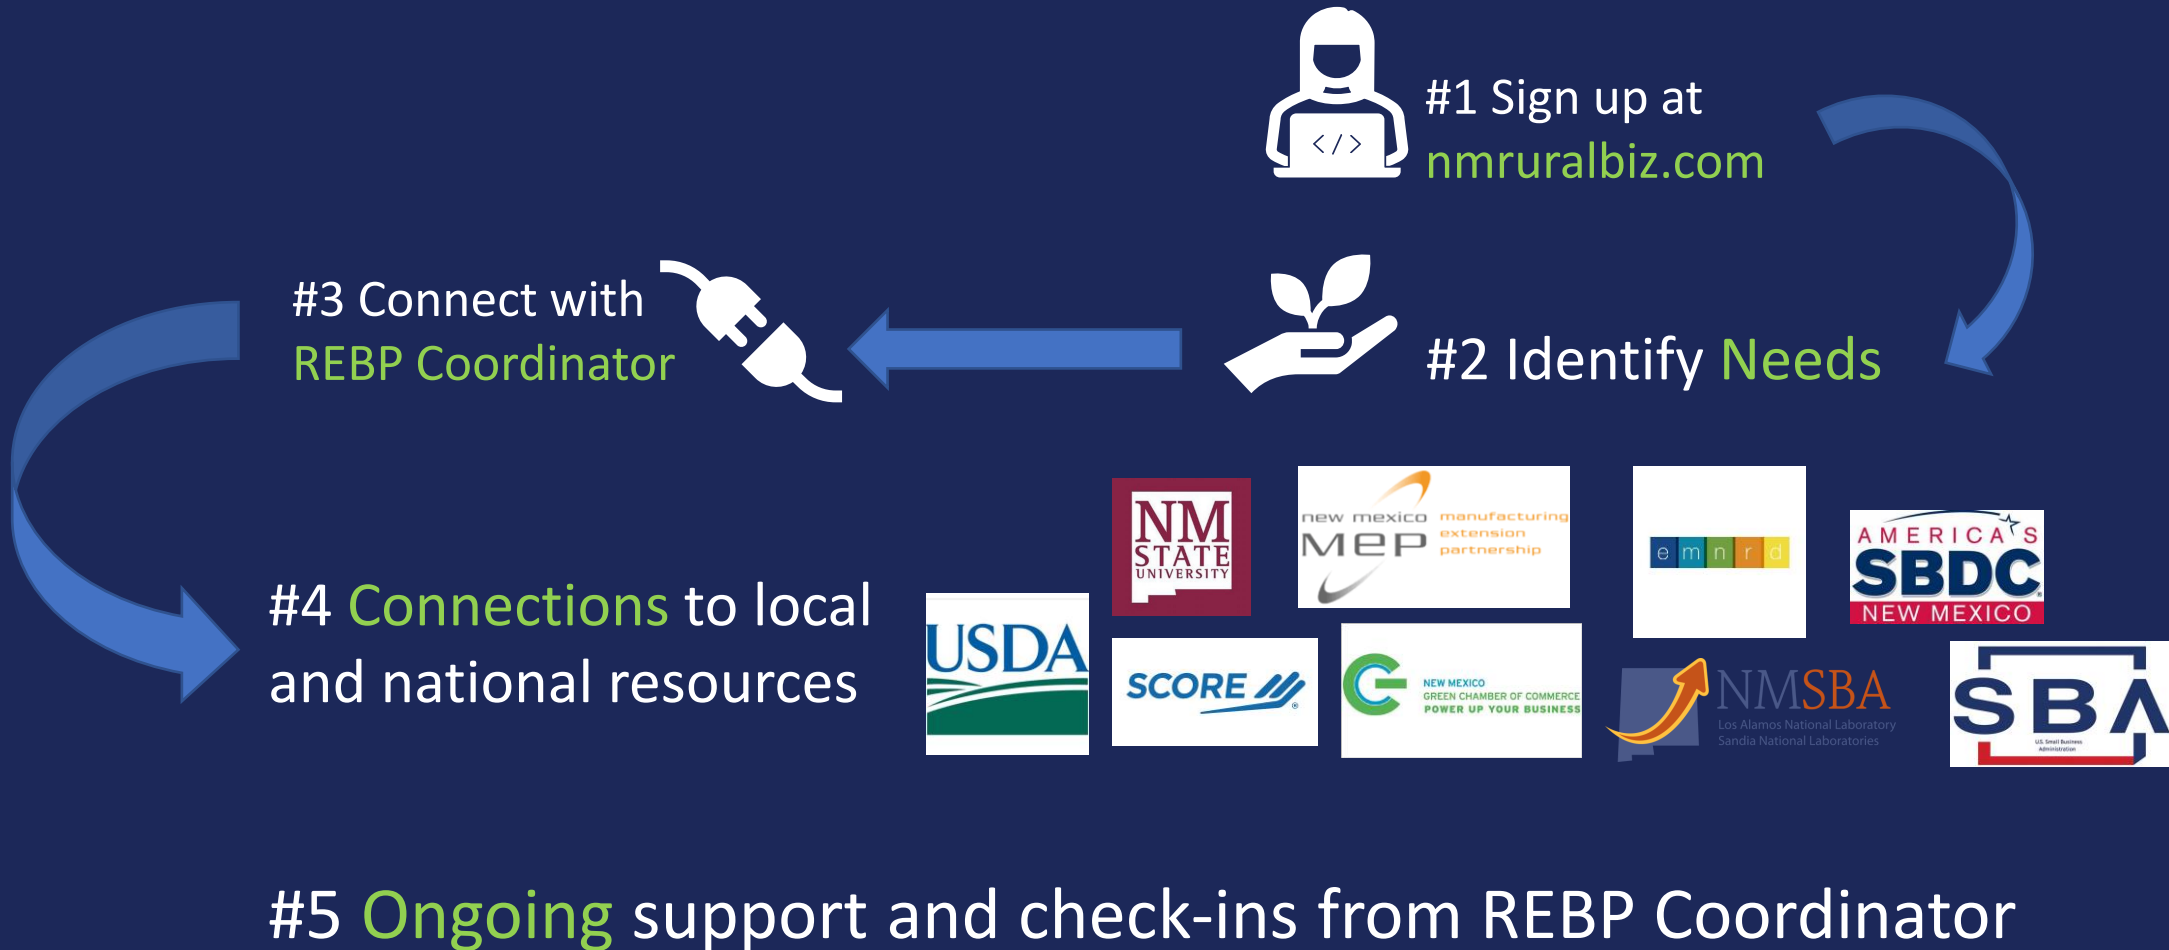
#1 Sign up at nmruralbiz.com

#3 Connect with REBP Coordinator

#2 Identify Needs

NM STATE UNIVERSITY

new mexico MEP manufacturing extension partnership

e m n r d

AMERICA'S SBDC NEW MEXICO

#4 Connections to local and national resources

USDA

SCORE

NEW MEXICO GREEN CHAMBER OF COMMERCE POWER UP YOUR BUSINESS

NMSBA Los Alamos National Laboratory Sandia National Laboratories

SBA U.S. Small Business Administration

#5 Ongoing support and check-ins from REBP Coordinator